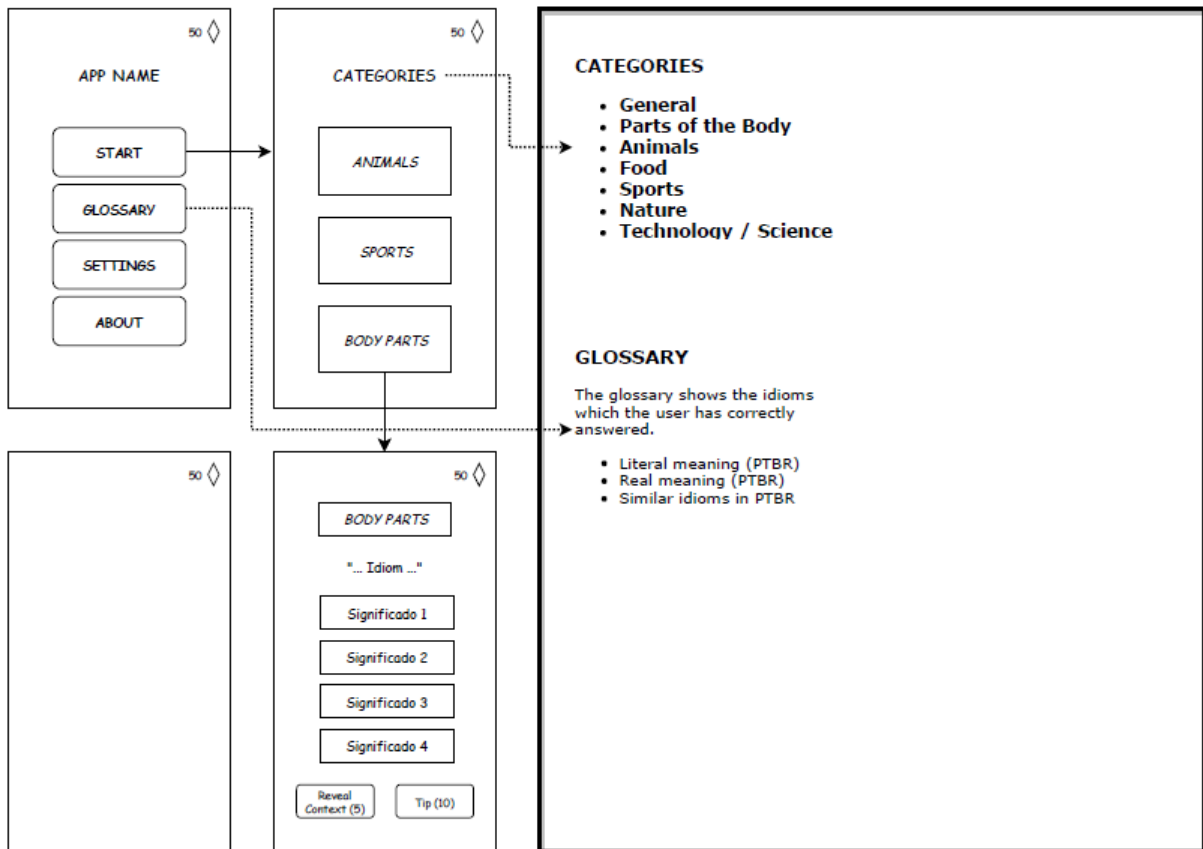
50 ◊

APP NAME

START

GLOSSARY

SETTINGS

ABOUT

50 ◊

CATEGORIES

ANIMALS

SPORTS

BODY PARTS

50 ◊

50 ◊

BODY PARTS

"... Idiom ..."

Significado 1

Significado 2

Significado 3

Significado 4

Reveal Context (5)

Tip (10)

CATEGORIES

- General
- Parts of the Body
- Animals
- Food
- Sports
- Nature
- Technology / Science

GLOSSARY

The glossary shows the idioms which the user has correctly answered.

- Literal meaning (PTBR)
- Real meaning (PTBR)
- Similar idioms in PTBR